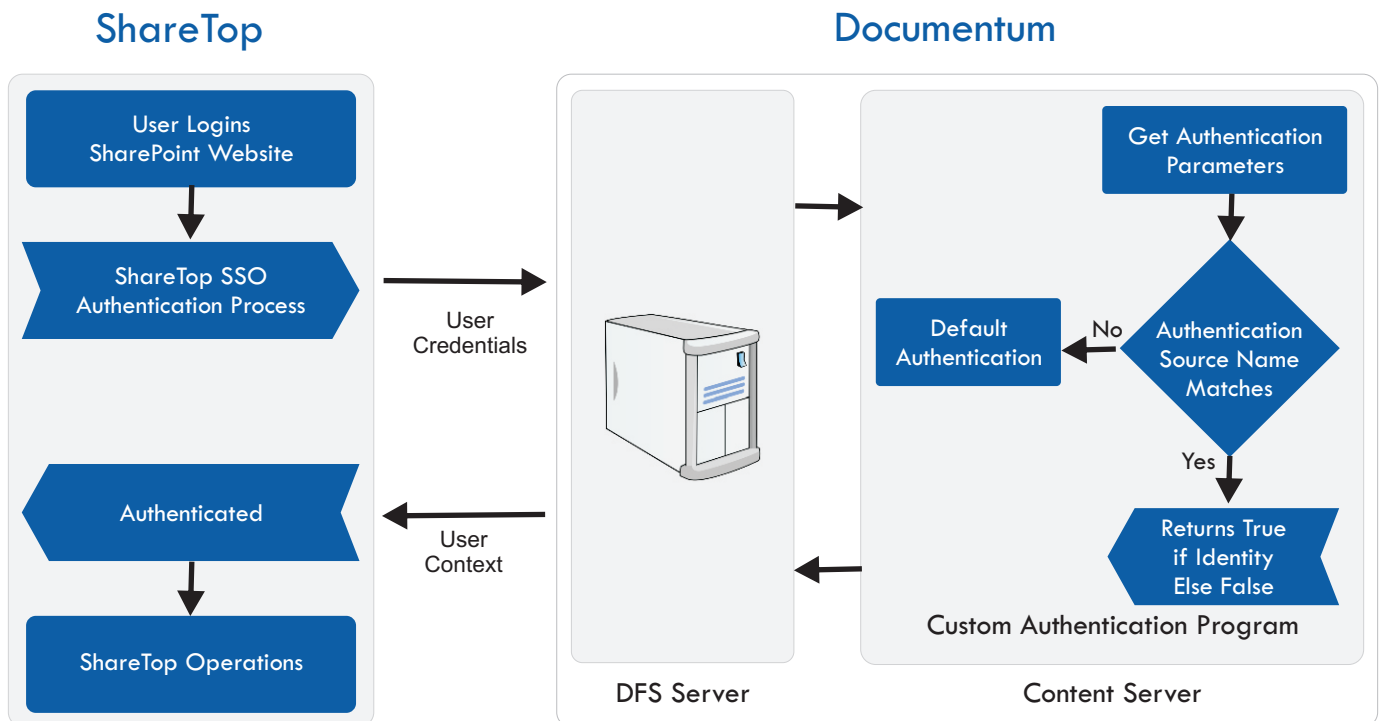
ShareTop

Documentum

User Logins SharePoint Website

ShareTop SSO Authentication Process

User Credentials

Get Authentication Parameters

Default Authentication

No

Authentication Source Name Matches

Yes

Returns True if Identity Else False

Custom Authentication Program

Authenticated

User Context

ShareTop Operations

DFS Server

Content Server